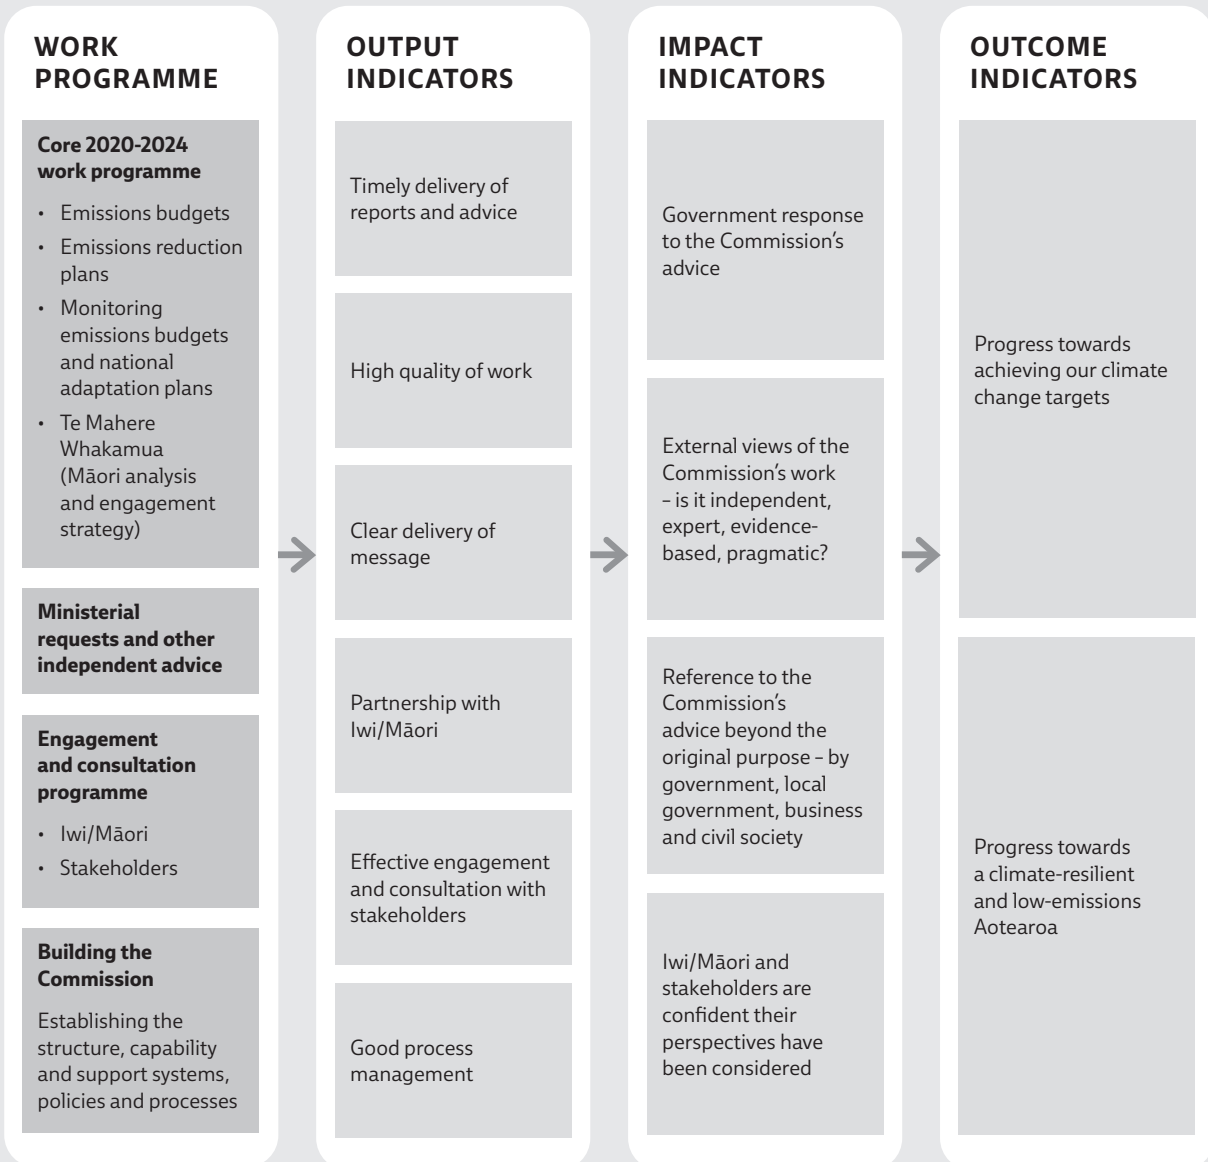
WORK PROGRAMME

Core 2020-2024 work programme

- Emissions budgets
- Emissions reduction plans
- Monitoring emissions budgets and national adaptation plans
- Te Mahere Whakamua (Māori analysis and engagement strategy)

Ministerial requests and other independent advice

Engagement and consultation programme

- Iwi/Māori
- Stakeholders

Building the Commission

Establishing the structure, capability and support systems, policies and processes

OUTPUT INDICATORS

Timely delivery of reports and advice

High quality of work

Clear delivery of message

Partnership with Iwi/Māori

Effective engagement and consultation with stakeholders

Good process management

IMPACT INDICATORS

Government response to the Commission's advice

External views of the Commission's work – is it independent, expert, evidence-based, pragmatic?

Reference to the Commission's advice beyond the original purpose – by government, local government, business and civil society

Iwi/Māori and stakeholders are confident their perspectives have been considered

OUTCOME INDICATORS

Progress towards achieving our climate change targets

Progress towards a climate-resilient and low-emissions Aotearoa